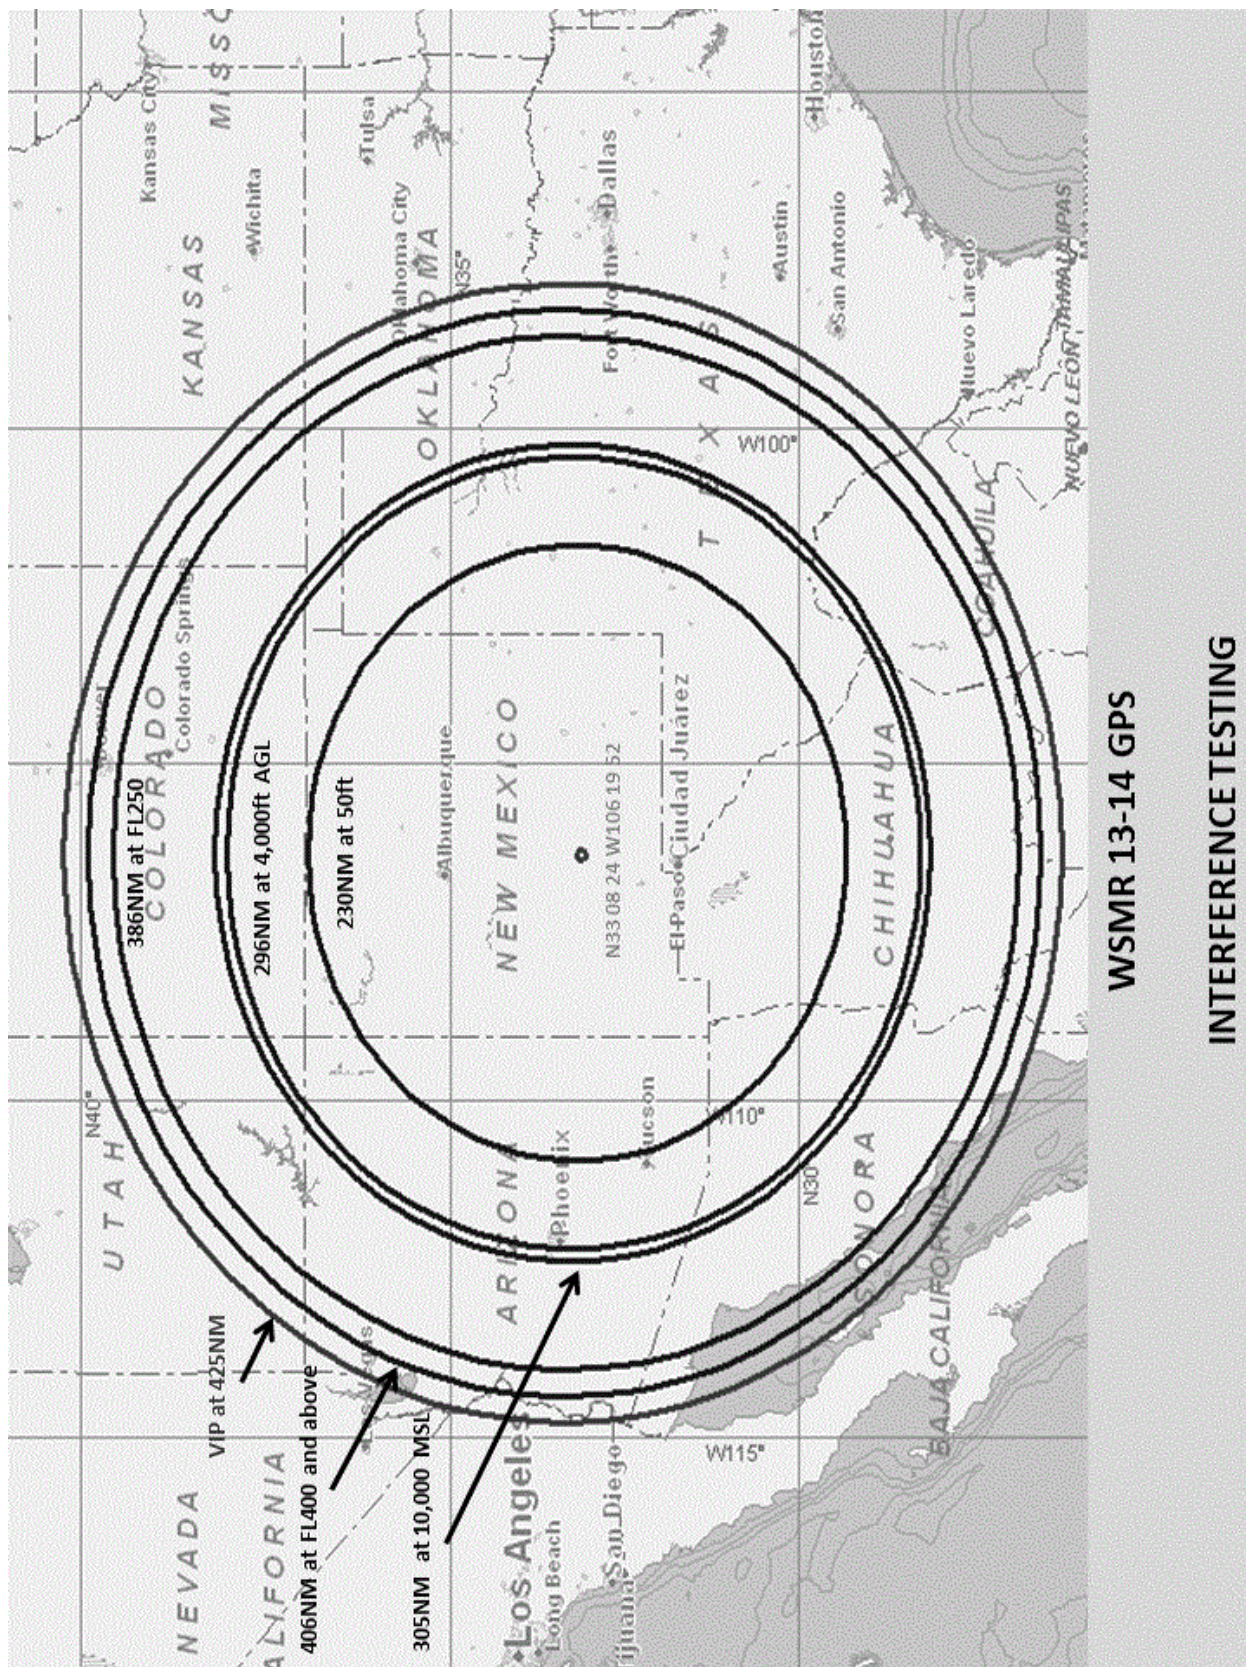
WSMR 13-14 GPS

INTERFERENCE TESTING

386NM at FL250

296NM at 4,000ft AGL

230NM at 50ft

N33 08 24 W106 19 52

VIP at 425NM

406NM at FL400 and above

305NM at 10,000 MSL

KANSAS
Kansas City
Wichita
Tulsa
Oklahoma City
OKLAHOMA
N35°
Dallas
Fort Worth
Austin
San Antonio
Houston
Nuevo Laredo
NUEVO LEON
TAMAULIPAS
W100°
TEXAS
COAHUILA
Colorado Springs
COLORADO
Albuquerque
NEW MEXICO
Ciudad Juárez
El Paso
CHIHUAHUA
N40°
UTAH
Phoenix
Tucson
W110°
ARIZONA
N30°
SONORA
BAJA CALIFORNIA
NEVADA
CALIFORNIA
Los Angeles
Long Beach
San Diego
Tijuana
W115°